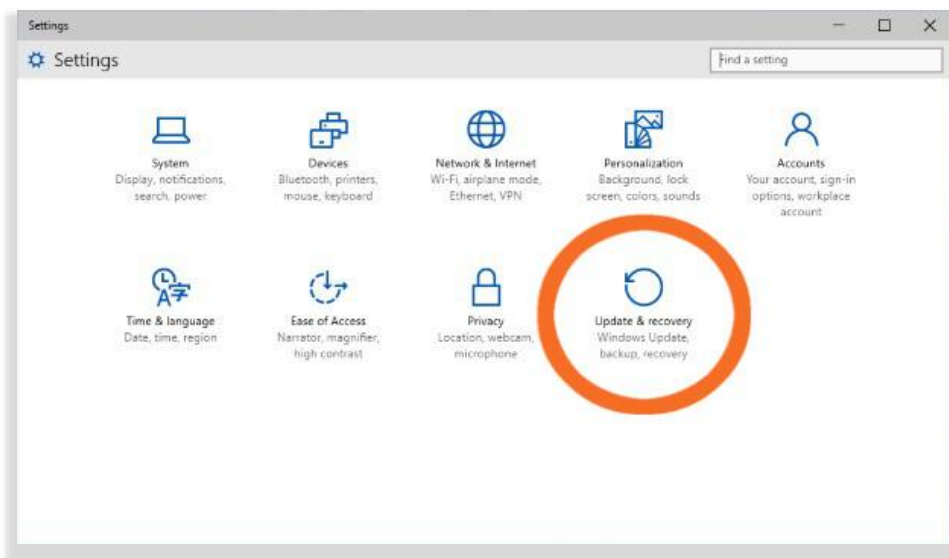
Settings

Settings

Find a setting

System
Display, notifications, search, power

Devices
Bluetooth, printers, mouse, keyboard

Network & Internet
Wi-Fi, airplane mode, Ethernet, VPN

Personalization
Background, lock screen, colors, sounds

Accounts
Your account, sign-in options, workplace account

Time & language
Date, time, region

Ease of Access
Narrator, magnifier, high contrast

Privacy
Location, webcam, microphone

Update & recovery
Windows Update, backup, recovery